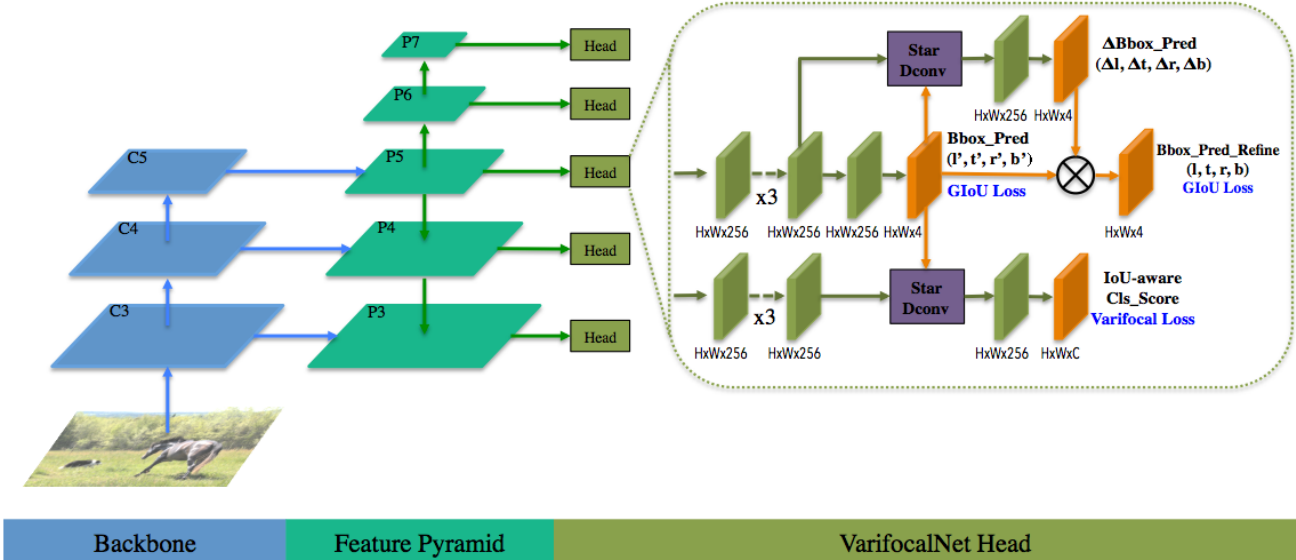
C5
C4
C3
P7
P6
P5
P4
P3
Head
Head
Head
Head
Head

Star Dconv
HxWx256
HxWx4
ΔBbox_Pred
(Δl, Δt, Δr, Δb)
x3
HxWx256
HxWx256
HxWx256
HxWx4
Bbox_Pred
(l', t', r', b')
GIoU Loss
Bbox_Pred_Refine
(l, t, r, b)
GIoU Loss
HxWx4
x3
HxWx256
HxWx256
Star Dconv
HxWx256
HxWxC
IoU-aware
Cls_Score
Varifocal Loss

Backbone
Feature Pyramid
VarifocalNet Head